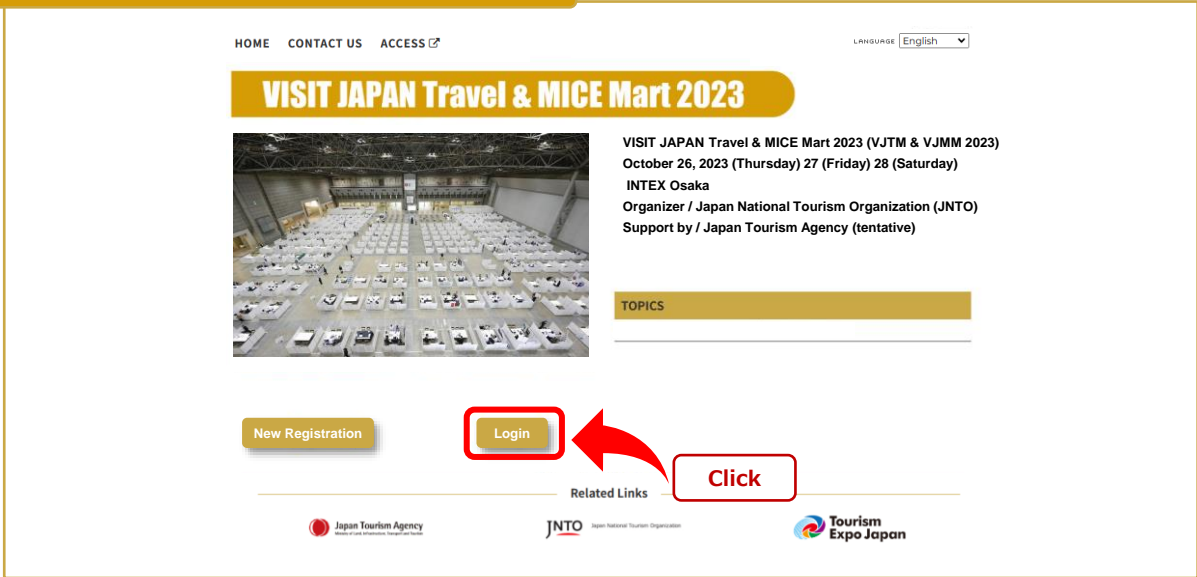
HOME CONTACT US ACCESS

LANGUAGE English

VISIT JAPAN Travel & MICE Mart 2023

VISIT JAPAN Travel & MICE Mart 2023 (VJTM & VJMM 2023)
October 26, 2023 (Thursday) 27 (Friday) 28 (Saturday)
INTEX Osaka
Organizer / Japan National Tourism Organization (JNTO)
Support by / Japan Tourism Agency (tentative)

TOPICS

New Registration

Login

Click

Related Links

Japan Tourism Agency
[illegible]

JNTO Japan National Tourism Organization

Tourism Expo Japan